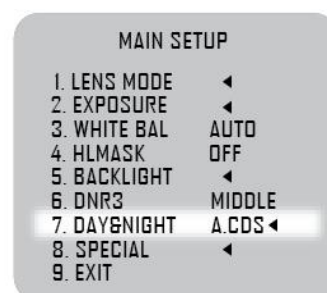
MAIN SETUP

| | |
|---|---|
| 1. LENS MODE | ◄ |
| 2. EXPOSURE | ◄ |
| 3. WHITE BAL | AUTO |
| 4. HLMASK | OFF |
| 5. BACKLIGHT | ◄ |
| 6. DNR3 | MIDDLE |
| 7. DAY&NIGHT | A.CDS◄ |
| 8. SPECIAL | ◄ |
| 9. EXIT | |